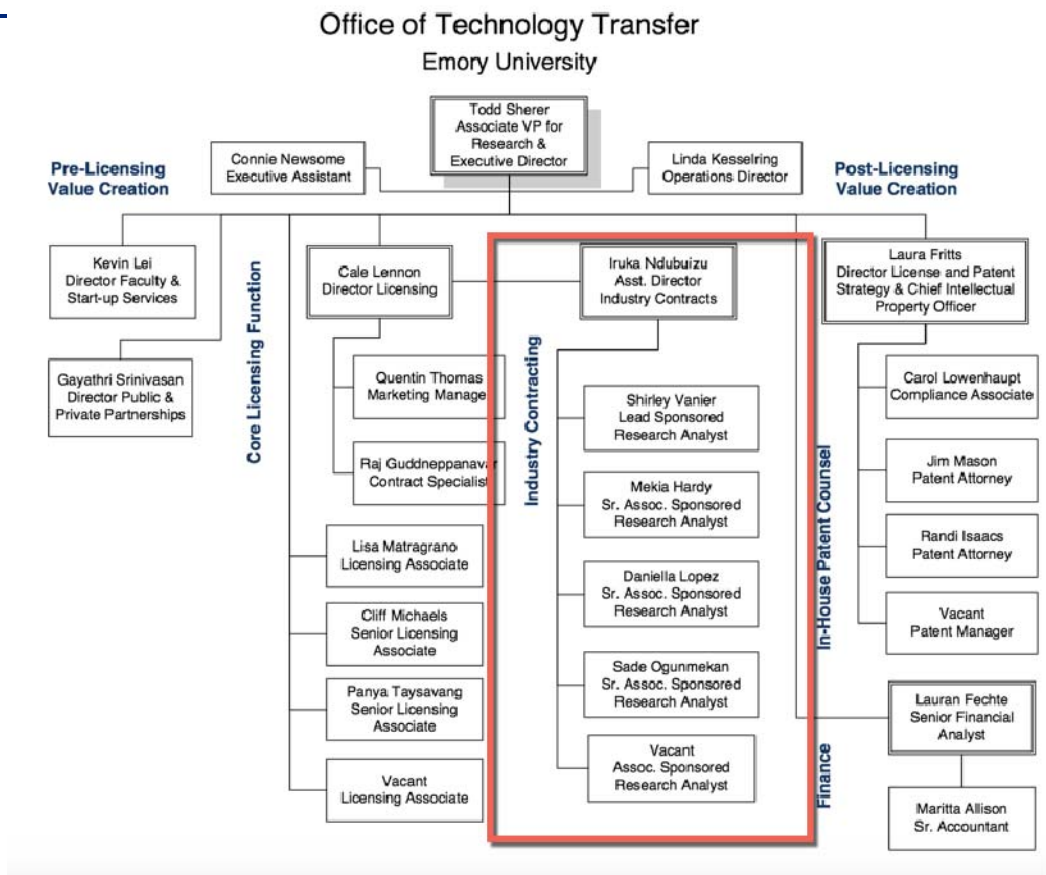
Office of Technology Transfer
Emory University

Todd Sherer
Associate VP for Research & Executive Director

Connie Newsome
Executive Assistant

Linda Kesselring
Operations Director

Pre-Licensing Value Creation

Post-Licensing Value Creation

Kevin Lei
Director Faculty & Start-up Services

Gayathri Srinivasan
Director Public & Private Partnerships

Core Licensing Function

Cale Lennon
Director Licensing

Quentin Thomas
Marketing Manage

Raj Guddneppanavar
Contract Specialist

Lisa Matragrano
Licensing Associate

Cliff Michaels
Senior Licensing Associate

Panya Taysavang
Senior Licensing Associate

Vacant
Licensing Associate

Industry Contracting

Iruka Ndubuizu
Asst. Director
Industry Contracts

Shirley Vanier
Lead Sponsored Research Analyst

Mekia Hardy
Sr. Assoc. Sponsored Research Analyst

Daniella Lopez
Sr. Assoc. Sponsored Research Analyst

Sade Ogunmekan
Sr. Assoc. Sponsored Research Analyst

Vacant
Assoc. Sponsored Research Analyst

Laura Fritts
Director License and Patent Strategy & Chief Intellectual Property Officer

In-House Patent Counsel

Carol Lowenhaupt
Compliance Associate

Jim Mason
Patent Attorney

Randi Isaacs
Patent Attorney

Vacant
Patent Manager

Finance

Lauran Fechte
Senior Financial Analyst

Maritta Allison
Sr. Accountant